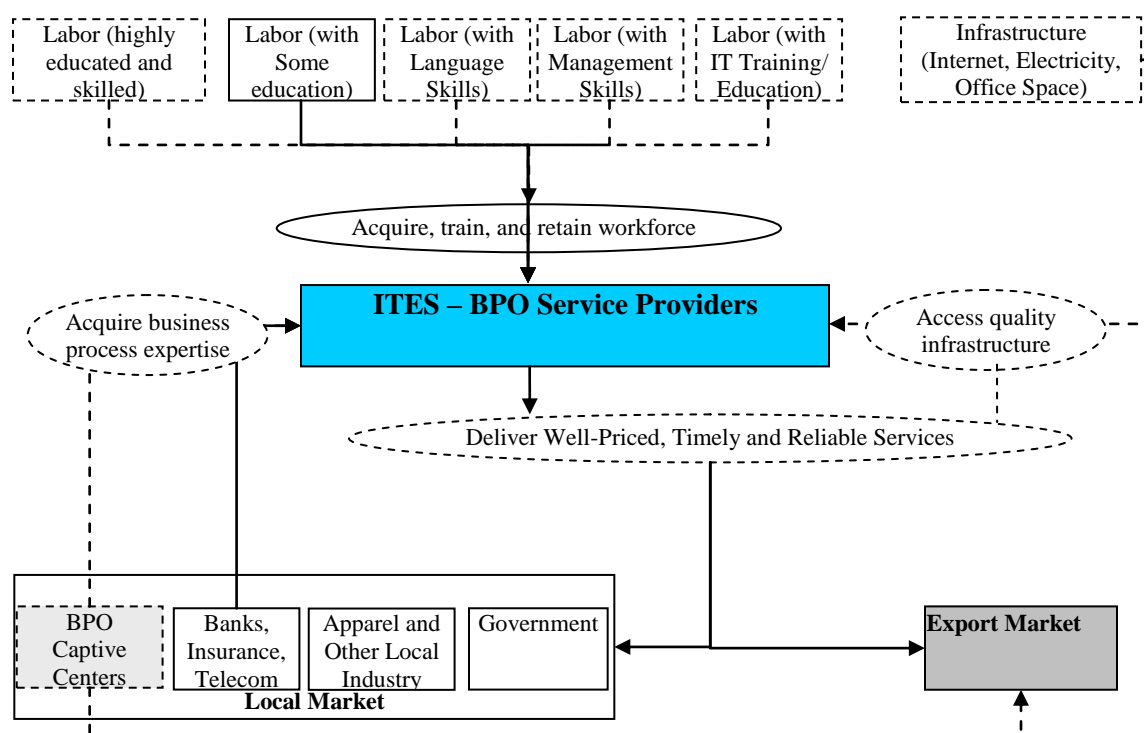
Labor (highly educated and skilled)

Labor (with Some education)

Labor (with Language Skills)

Labor (with Management Skills)

Labor (with IT Training/ Education)

Infrastructure (Internet, Electricity, Office Space)

Acquire, train, and retain workforce

ITES – BPO Service Providers

Acquire business process expertise

Access quality infrastructure

Deliver Well-Priced, Timely and Reliable Services

BPO Captive Centers

Banks, Insurance, Telecom

Apparel and Other Local Industry

Government

Local Market

Export Market